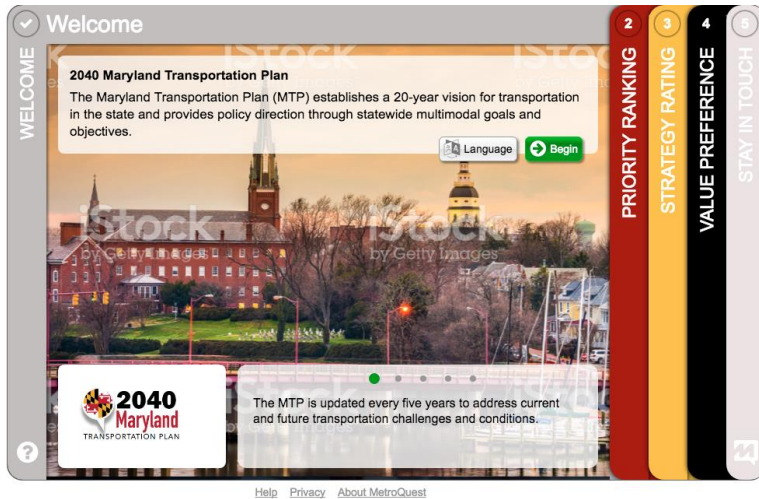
Welcome

WELCOME

2040 Maryland Transportation Plan

The Maryland Transportation Plan (MTP) establishes a 20-year vision for transportation in the state and provides policy direction through statewide multimodal goals and objectives.

Language

Begin

iStock
by Getty Images

2040 Maryland TRANSPORTATION PLAN

The MTP is updated every five years to address current and future transportation challenges and conditions.

2 PRIORITY RANKING

3 STRATEGY RATING

4 VALUE PREFERENCE

5 STAY IN TOUCH

Help Privacy About MetroQuest